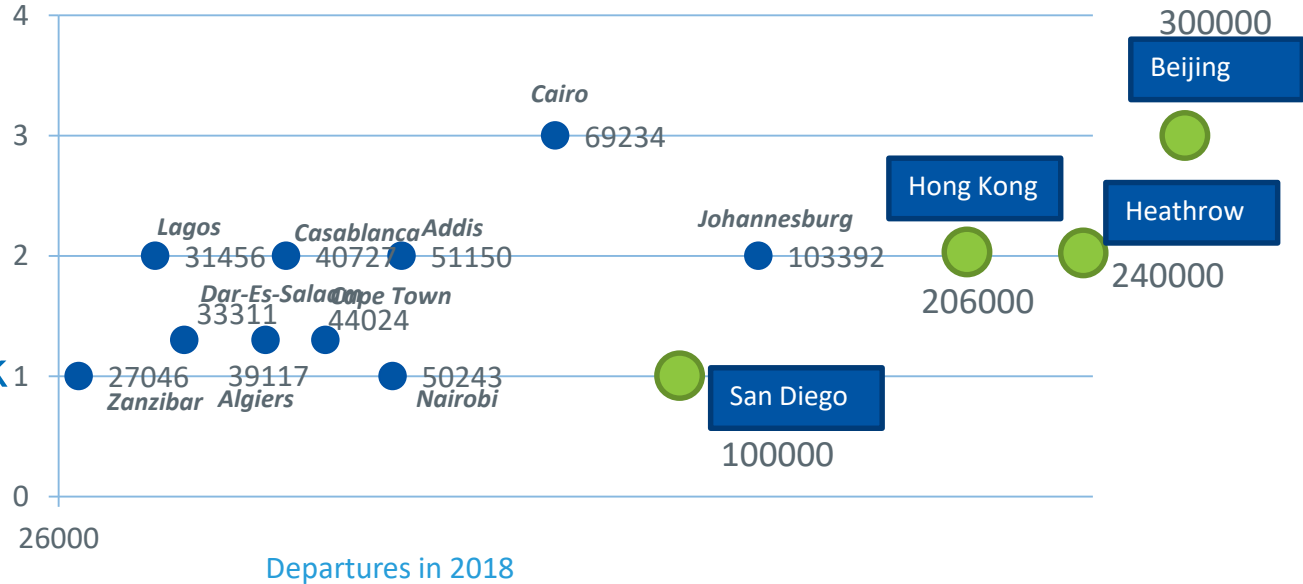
4
3
2
1
0
26000
Departures in 2018
300000
Beijing
Cairo
69234
Hong Kong
Heathrow
Lagos
Casablanca
Addis
Johannesburg
31456
40727
51150
103392
206000
240000
Dar-Es-Salaam
Cape Town
33311
44024
27046
39117
50243
Zanzibar
Algiers
Nairobi
San Diego
100000